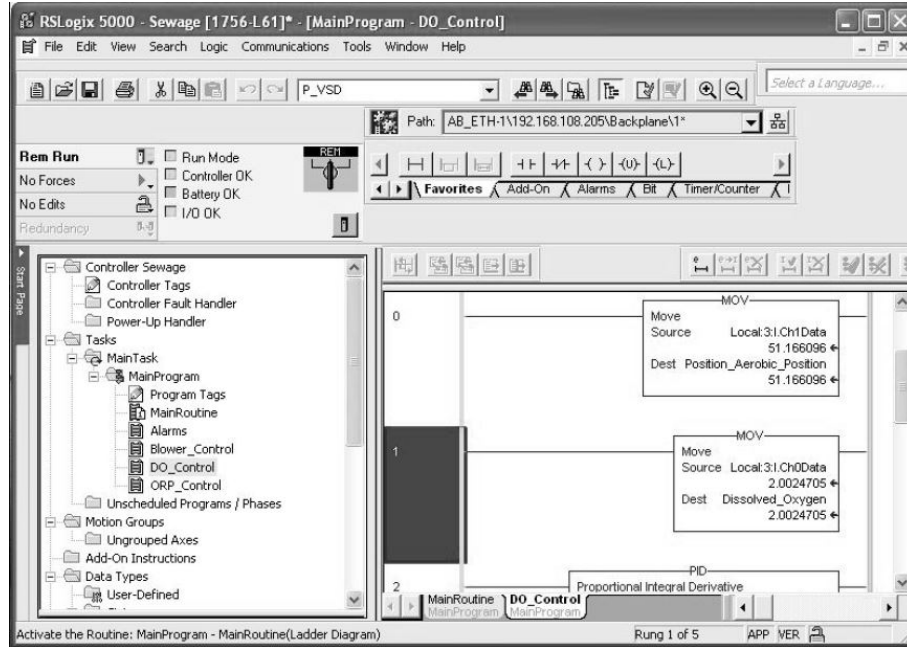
RSLogix 5000 - Sewage [1756-L61]* - [MainProgram - DO_Control]

File Edit View Search Logic Communications Tools Window Help

P_VSD

Select a Language...

Path: AB_ETH-1\192.168.108.205\Backplane\1*

Rem Run
No Forces
No Edits
Redundancy

Run Mode
Controller OK
Battery OK
I/O OK

REM

Favorites Add-On Alarms Bit Timer/Counter

Start Page

Controller Sewage
Controller Tags
Controller Fault Handler
Power-Up Handler
Tasks
MainTask
MainProgram
Program Tags
MainRoutine
Alarms
Blower_Control
DO_Control
ORP_Control
Unscheduled Programs / Phases
Motion Groups
Ungrouped Axes
Add-On Instructions
Data Types
User-Defined

0

MOV
Move
Source Local:3:I.Ch1Data
51.166096
Dest Position_Aerobic_Position
51.166096

1

MOV
Move
Source Local:3:I.Ch0Data
2.0024705
Dest Dissolved_Oxygen
2.0024705

2

PID
Proportional Integral Derivative

MainRoutine MainProgram
DO_Control MainProgram

Activate the Routine: MainProgram - MainRoutine(Ladder Diagram)

Rung 1 of 5

APP VER